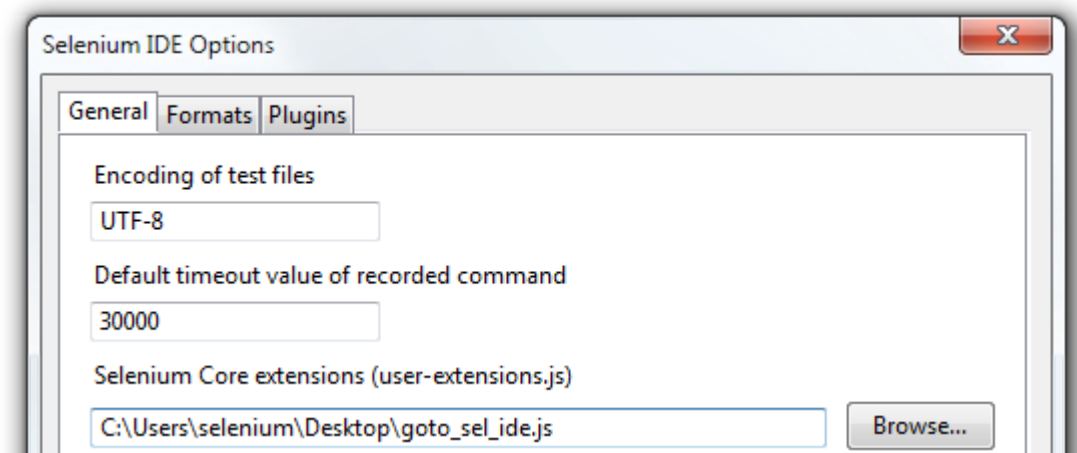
Selenium IDE Options

General Formats Plugins

Encoding of test files

UTF-8

Default timeout value of recorded command

30000

Selenium Core extensions (user-extensions.js)

C:\Users\selenium\Desktop\goto_sel_ide.js

Browse...